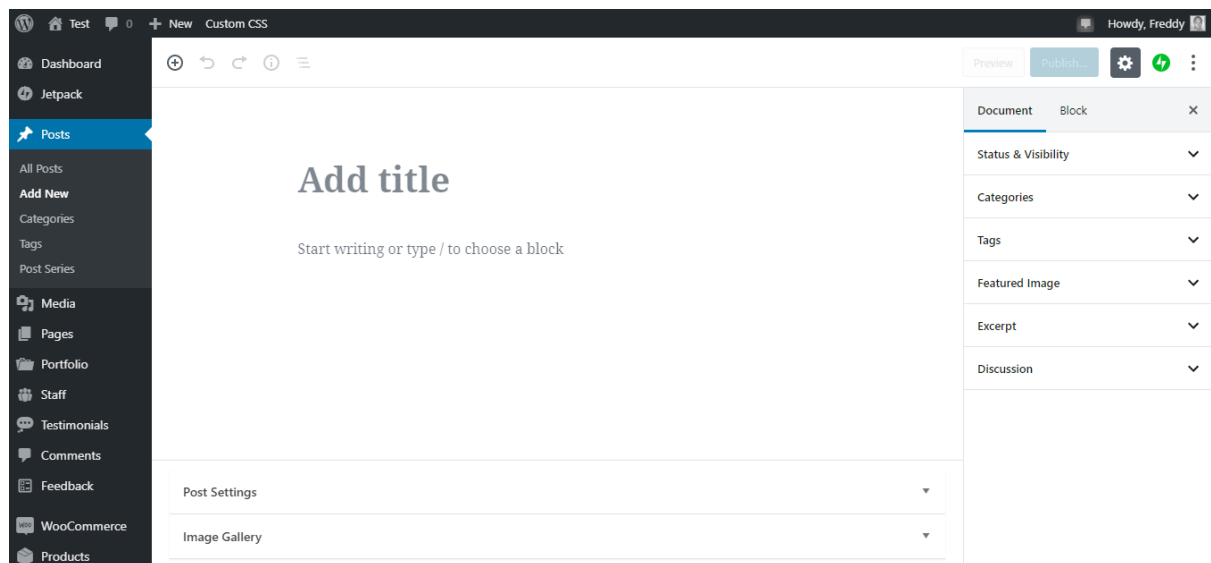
Test 0 New Custom CSS Howdy, Freddy

Dashboard
Jetpack
Posts
All Posts
Add New
Categories
Tags
Post Series
Media
Pages
Portfolio
Staff
Testimonials
Comments
Feedback
WooCommerce
Products

Preview Publish...

Add title

Start writing or type / to choose a block

Post Settings
Image Gallery

Document Block

Status & Visibility
Categories
Tags
Featured Image
Excerpt
Discussion